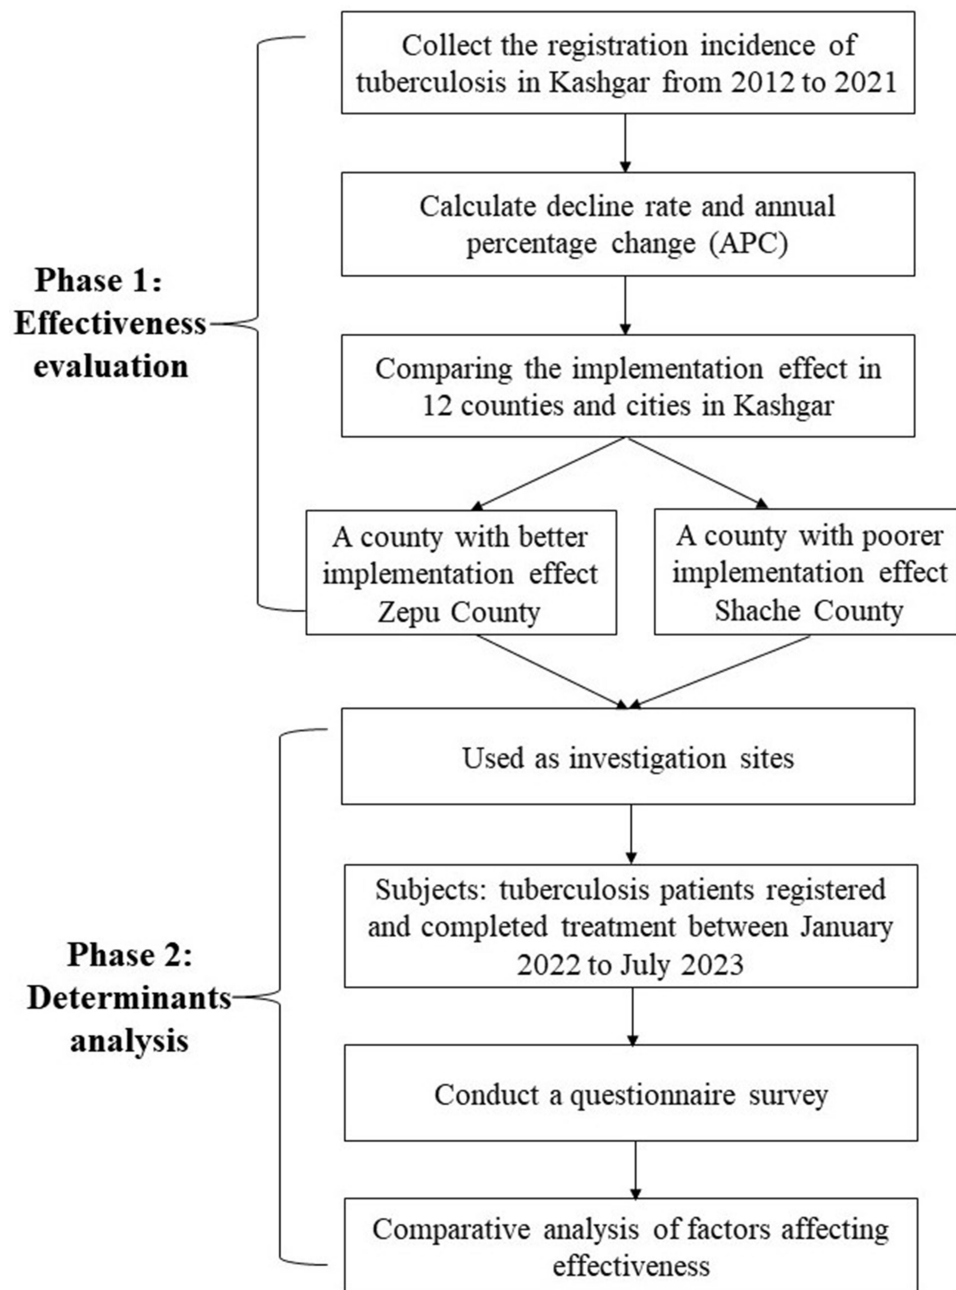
Phase 1: Effectiveness evaluation

Collect the registration incidence of tuberculosis in Kashgar from 2012 to 2021

Calculate decline rate and annual percentage change (APC)

Comparing the implementation effect in 12 counties and cities in Kashgar

A county with better implementation effect Zepu County

A county with poorer implementation effect Shache County

Phase 2: Determinants analysis

Used as investigation sites

Subjects: tuberculosis patients registered and completed treatment between January 2022 to July 2023

Conduct a questionnaire survey

Comparative analysis of factors affecting effectiveness